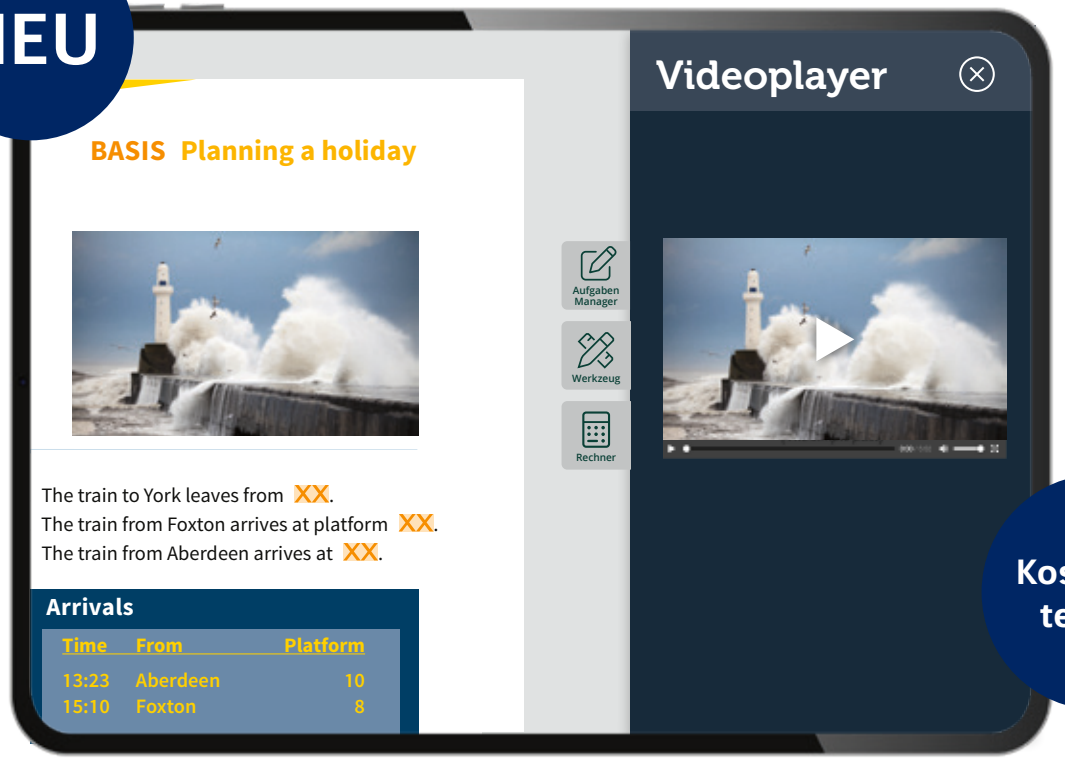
IEU

BASIS Planning a holiday

The train to York leaves from XX.
The train from Foxton arrives at platform XX.
The train from Aberdeen arrives at XX.

Arrivals

| Time | From | Platform |
|---|---|---|
| 13:23 | Aberdeen | 10 |
| 15:10 | Foxton | 8 |

Aufgaben Manager

Werkzeug

Rechner

Videoplayer

Kos
te